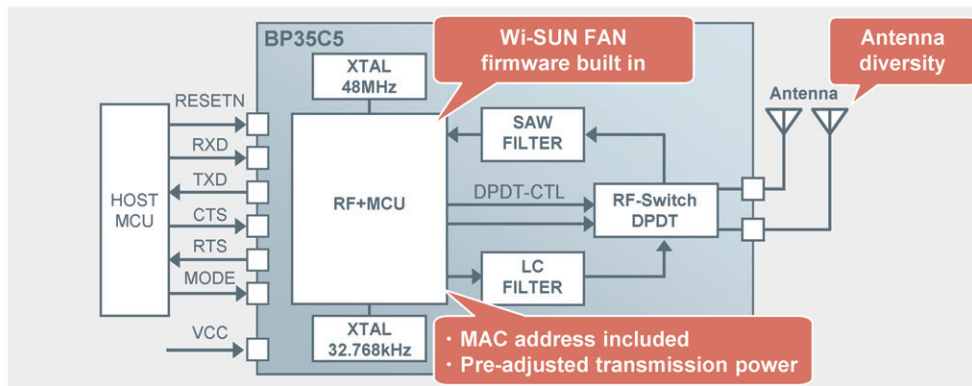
BP35C5

Wi-SUN FAN firmware built in

Antenna diversity

XTAL 48MHz

Antenna

RESETN

RXD

TXD

CTS

RTS

MODE

VCC

HOST MCU

RF+MCU

SAW FILTER

DPDT-CTL

RF-Switch DPDT

LC FILTER

XTAL 32.768kHz

· MAC address included
· Pre-adjusted transmission power